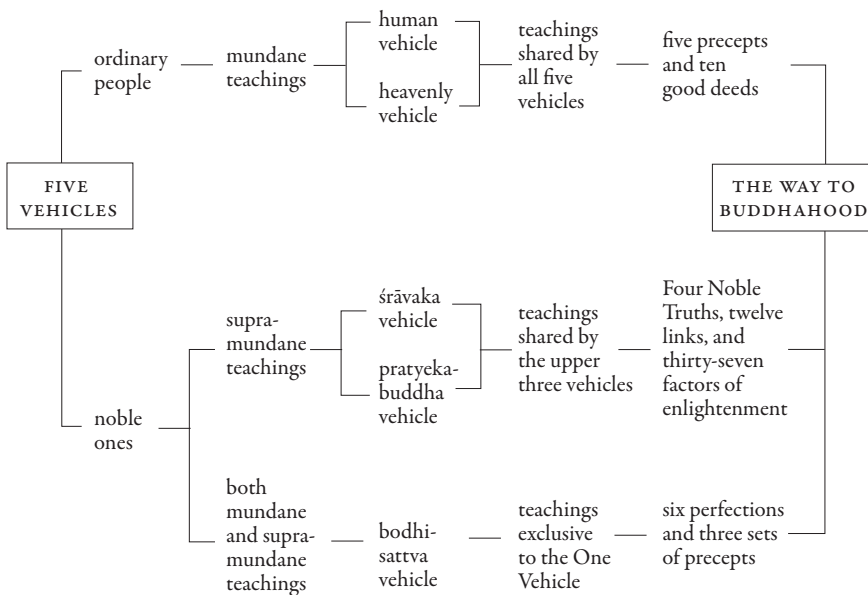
FIVE VEHICLES

ordinary people

mundane teachings

human vehicle

heavenly vehicle

teachings shared by all five vehicles

five precepts and ten good deeds

noble ones

supramundane teachings

śrāvaka vehicle

pratyekabuddha vehicle

teachings shared by the upper three vehicles

Four Noble Truths, twelve links, and thirty-seven factors of enlightenment

both mundane and supramundane teachings

bodhisattva vehicle

teachings exclusive to the One Vehicle

six perfections and three sets of precepts

THE WAY TO BUDDHAHOOD